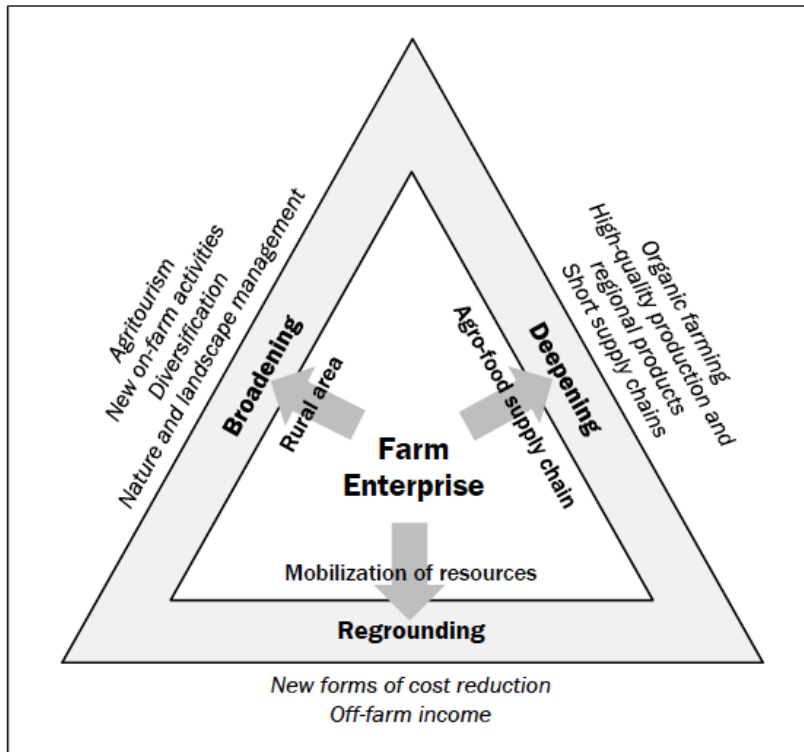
Agritourism
New on-farm activities
Diversification
Nature and landscape management

Broadening

Rural area

Organic farming
High-quality production and regional products
Short supply chains

Deepening

Agro-food supply chain

Farm Enterprise

Mobilization of resources

Regrounding

New forms of cost reduction
Off-farm income